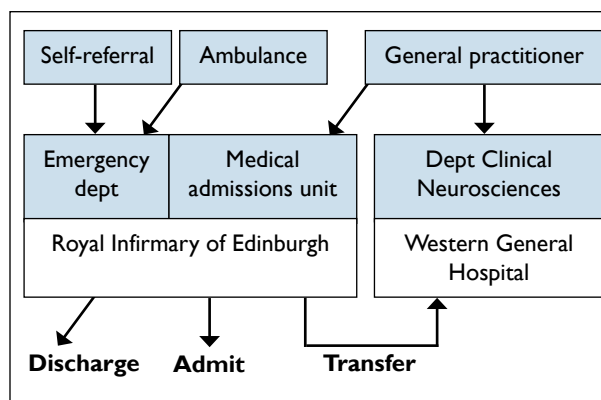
Self-referral

Ambulance

General practitioner

Emergency dept

Medical admissions unit

Dept Clinical Neurosciences

Royal Infirmary of Edinburgh

Western General Hospital

Discharge

Admit

Transfer